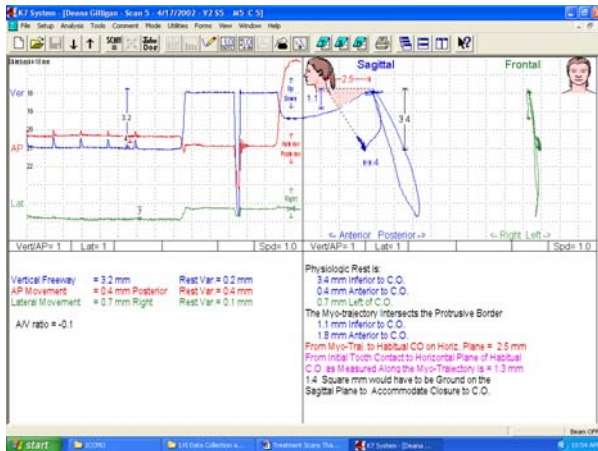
K7 System - [Deana Gilligan - Scan 5 - 4/17/2002 - V2 S5 M5 C 5]

File Setup Analysis Tools Comment Mode Utilities Forms View Window Help

Ver
AP
Lat

3.2

Up Down
Anterior Posterior
Right

Sagittal
Frontal

2.5
1.1
3.4
49.4

<- Anterior Posterior ->
<- Right Left ->

Vert/AP= 1 Lat= 1 Spd= 1.0
Vert/AP= 1 Lat= 1 Spd= 1.0

Vertical Freeway = 3.2 mm Rest Var = 0.2 mm
AP Movement = 0.4 mm Posterior Rest Var = 0.4 mm
Lateral Movement = 0.7 mm Right Rest Var = 0.1 mm

A/V ratio = -0.1

Physiologic Rest is:
3.4 mm Inferior to C.O.
0.4 mm Anterior to C.O.
0.7 mm Left of C.O.
The Myo-trajectory Intersects the Protrusive Border
1.1 mm Inferior to C.O.
1.8 mm Anterior to C.O.
From Myo-Traj. to Habitual CO on Horiz. Plane = 2.5 mm
From Initial Tooth Contact to Horizontal Plane of Habitual C.O. as Measured Along the Myo-Trajectory is = 1.3 mm
1.4 Square mm would have to be Ground on the Sagittal Plane to Accommodate Closure to C.O.

start ICCMO LVI Data Collection ... Treatment Scans Tha... K7 System - [Deana ...
Beam OFF
10:54 AM